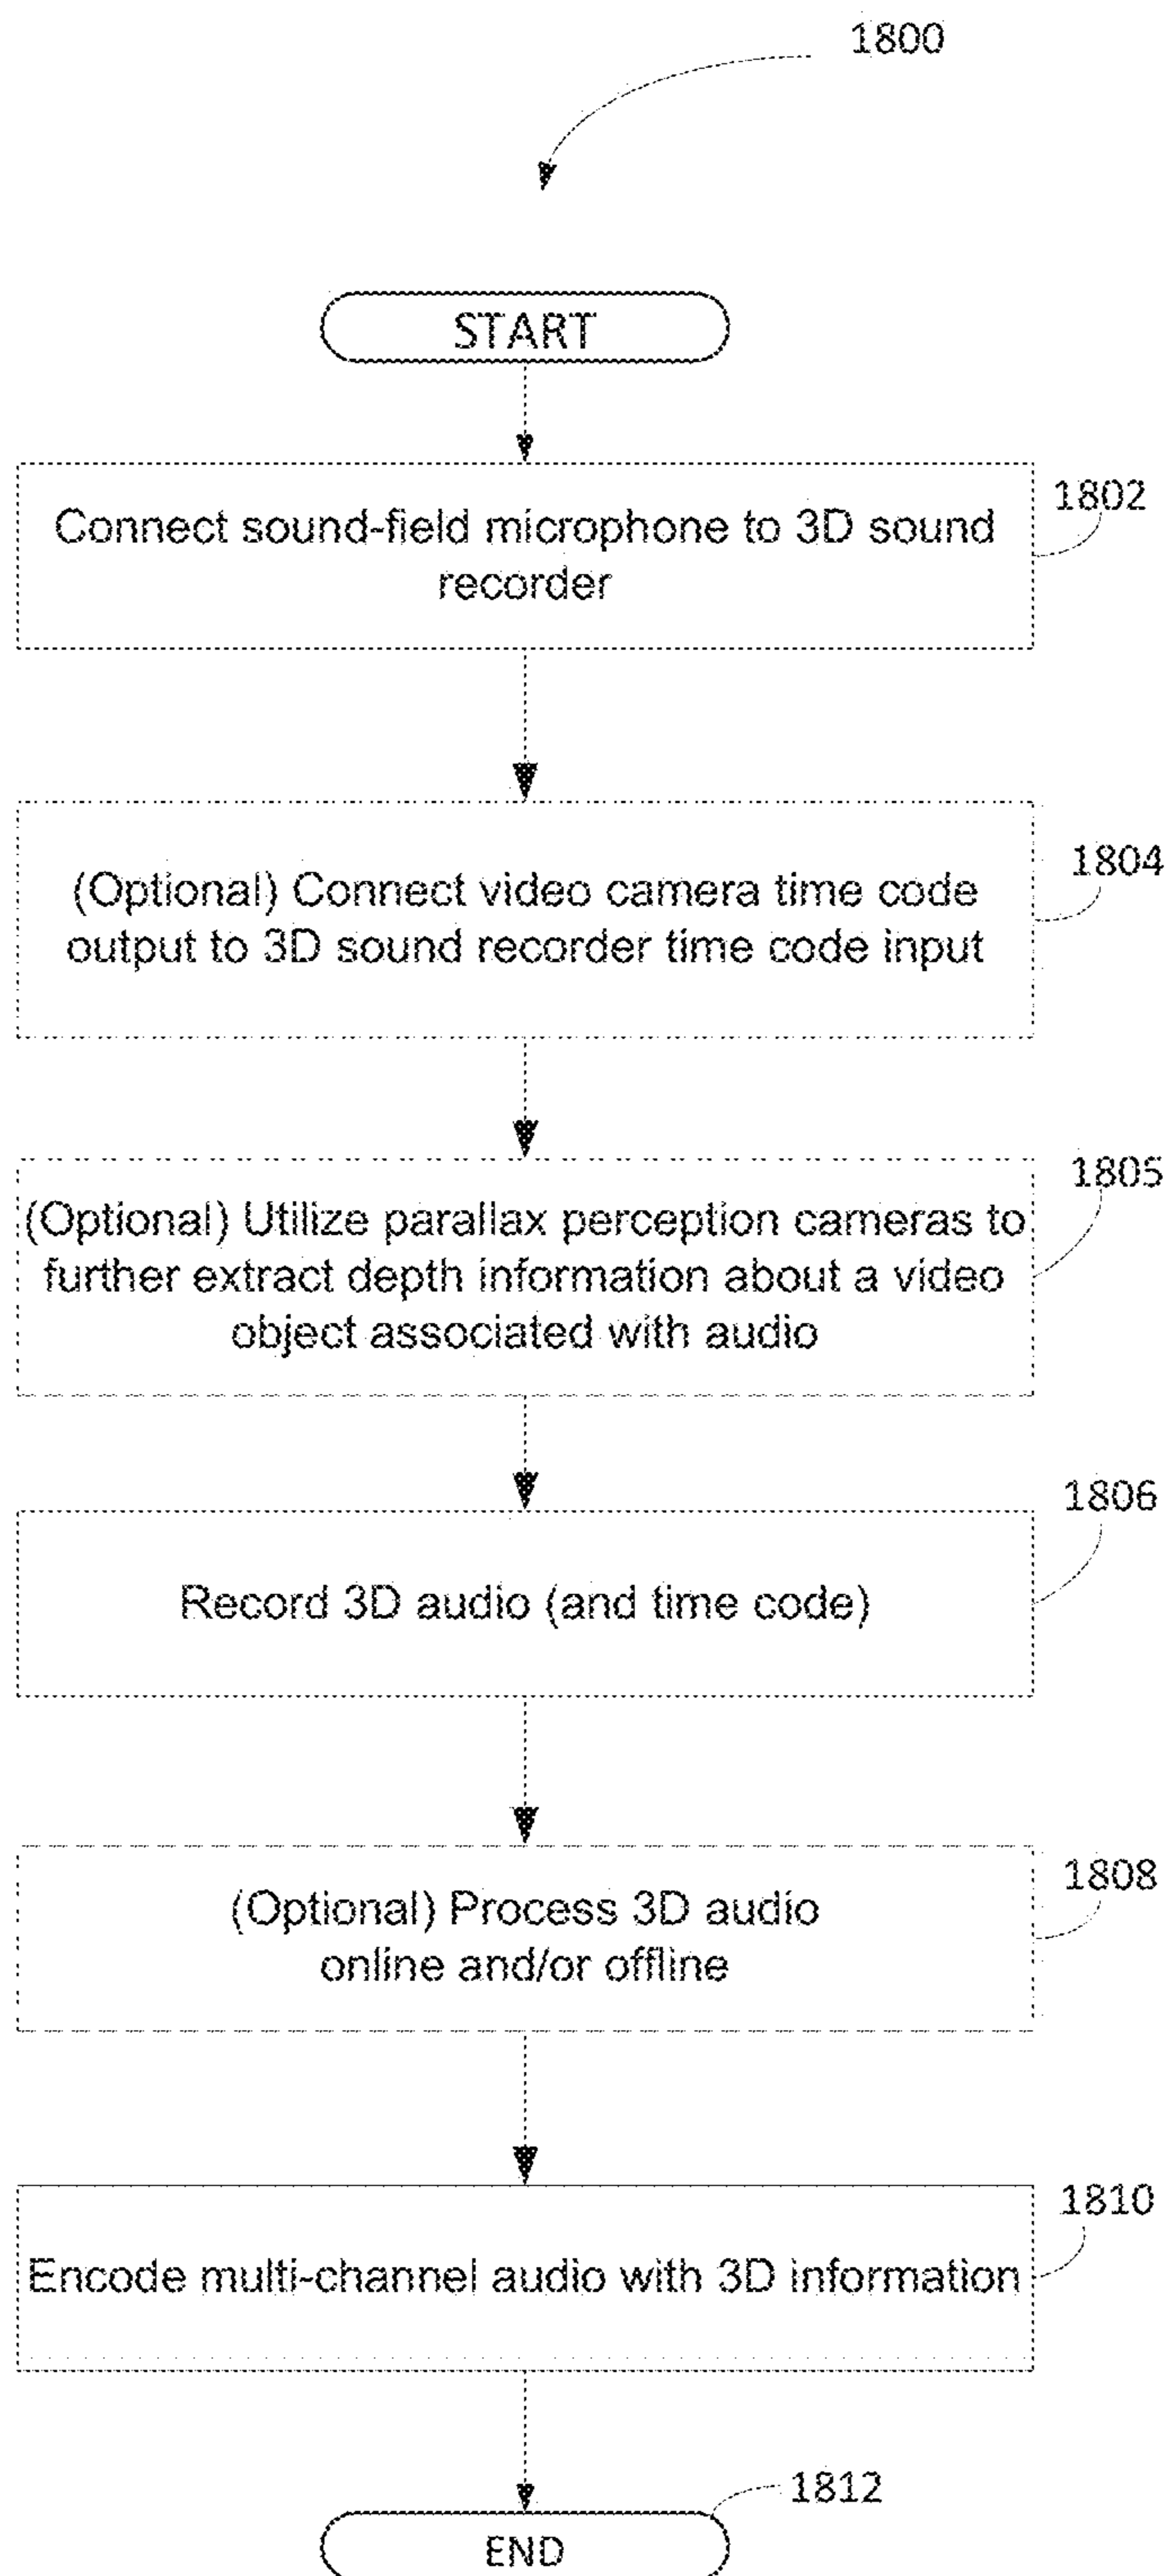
1800

START

Connect sound-field microphone to 3D sound recorder

1802

(Optional) Connect video camera time code output to 3D sound recorder time code input

1804

(Optional) Utilize parallax perception cameras to further extract depth information about a video object associated with audio

1805

Record 3D audio (and time code)

1806

(Optional) Process 3D audio online and/or offline

1808

Encode multi-channel audio with 3D information

1810

1812

END